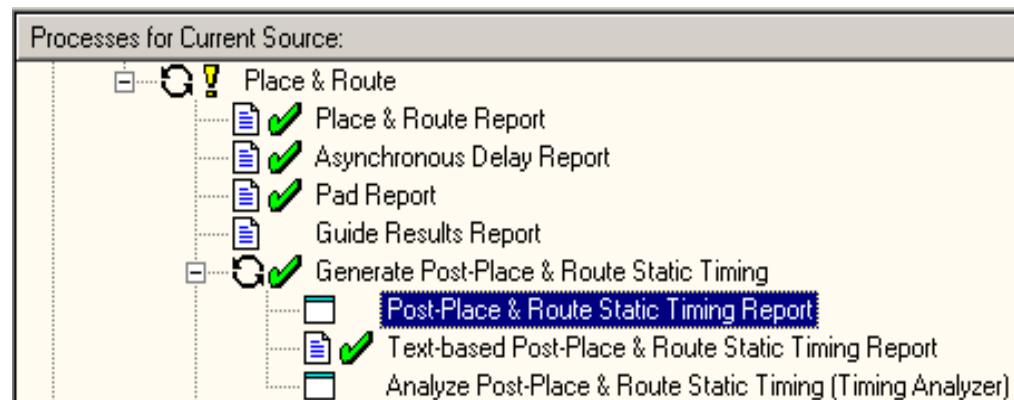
Processes for Current Source:

Place & Route
Place & Route Report
Asynchronous Delay Report
Pad Report
Guide Results Report
Generate Post-Place & Route Static Timing
Post-Place & Route Static Timing Report
Text-based Post-Place & Route Static Timing Report
Analyze Post-Place & Route Static Timing (Timing Analyzer)